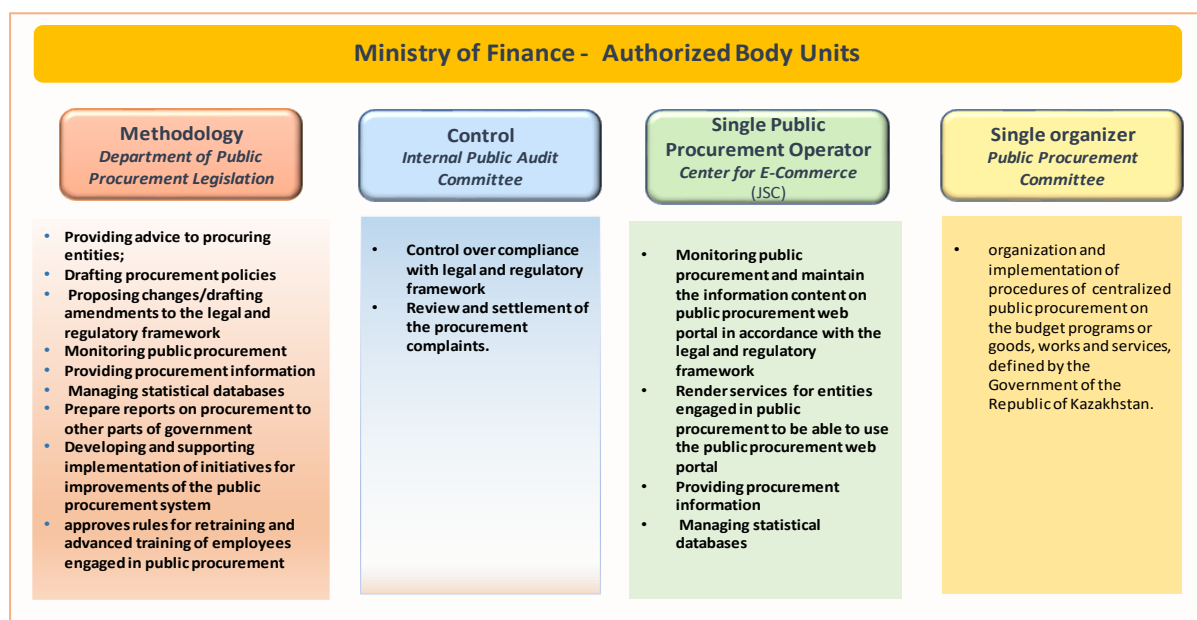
Ministry of Finance - Authorized Body Units

Methodology
Department of Public Procurement Legislation

- Providing advice to procuring entities;
- Drafting procurement policies
- Proposing changes/drafting amendments to the legal and regulatory framework
- Monitoring public procurement
- Providing procurement information
- Managing statistical databases
- Prepare reports on procurement to other parts of government
- Developing and supporting implementation of initiatives for improvements of the public procurement system
- approves rules for retraining and advanced training of employees engaged in public procurement

Control
Internal Public Audit Committee

- Control over compliance with legal and regulatory framework
- Review and settlement of the procurement complaints.

Single Public Procurement Operator
Center for E-Commerce
(JSC)

- Monitoring public procurement and maintain the information content on public procurement web portal in accordance with the legal and regulatory framework
- Render services for entities engaged in public procurement to be able to use the public procurement web portal
- Providing procurement information
- Managing statistical databases

Single organizer
Public Procurement Committee

- organization and implementation of procedures of centralized public procurement on the budget programs or goods, works and services, defined by the Government of the Republic of Kazakhstan.